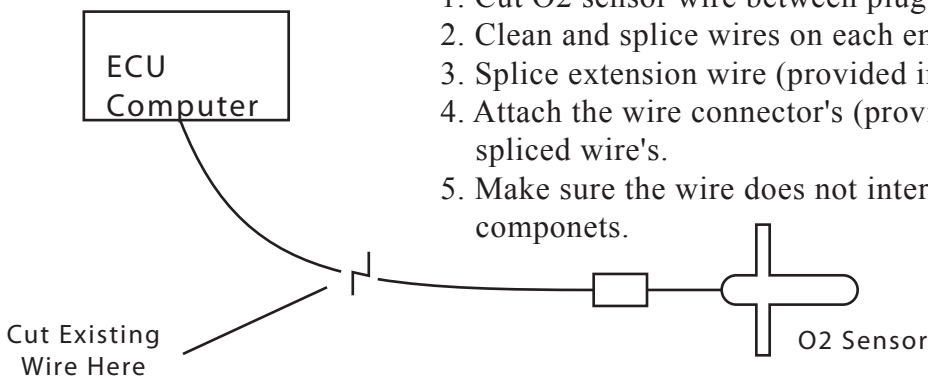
ECU Computer

1. Cut O2 sensor wire between plug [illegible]
2. Clean and splice wires on each en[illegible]
3. Splice extension wire (provided i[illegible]
4. Attach the wire connector's (provi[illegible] spliced wire's.
5. Make sure the wire does not inter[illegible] componets.

Cut Existing Wire Here

O2 Sensor